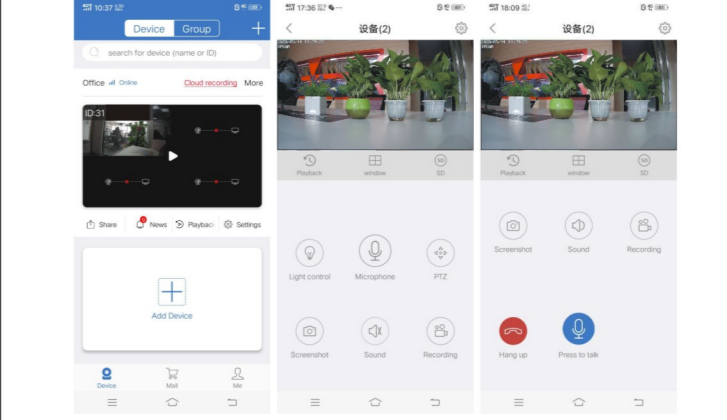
10:37

Device Group

search for device (name or ID)

Office Online Cloud recording More

ID:31

Share News Playback Settings

Add Device

Device Mall Me

17:36

设备(2)

Playback window SD

Light control Microphone PTZ

Screenshot Sound Recording

18:09

设备(2)

Playback window SD

Screenshot Sound Recording

Hang up Press to talk